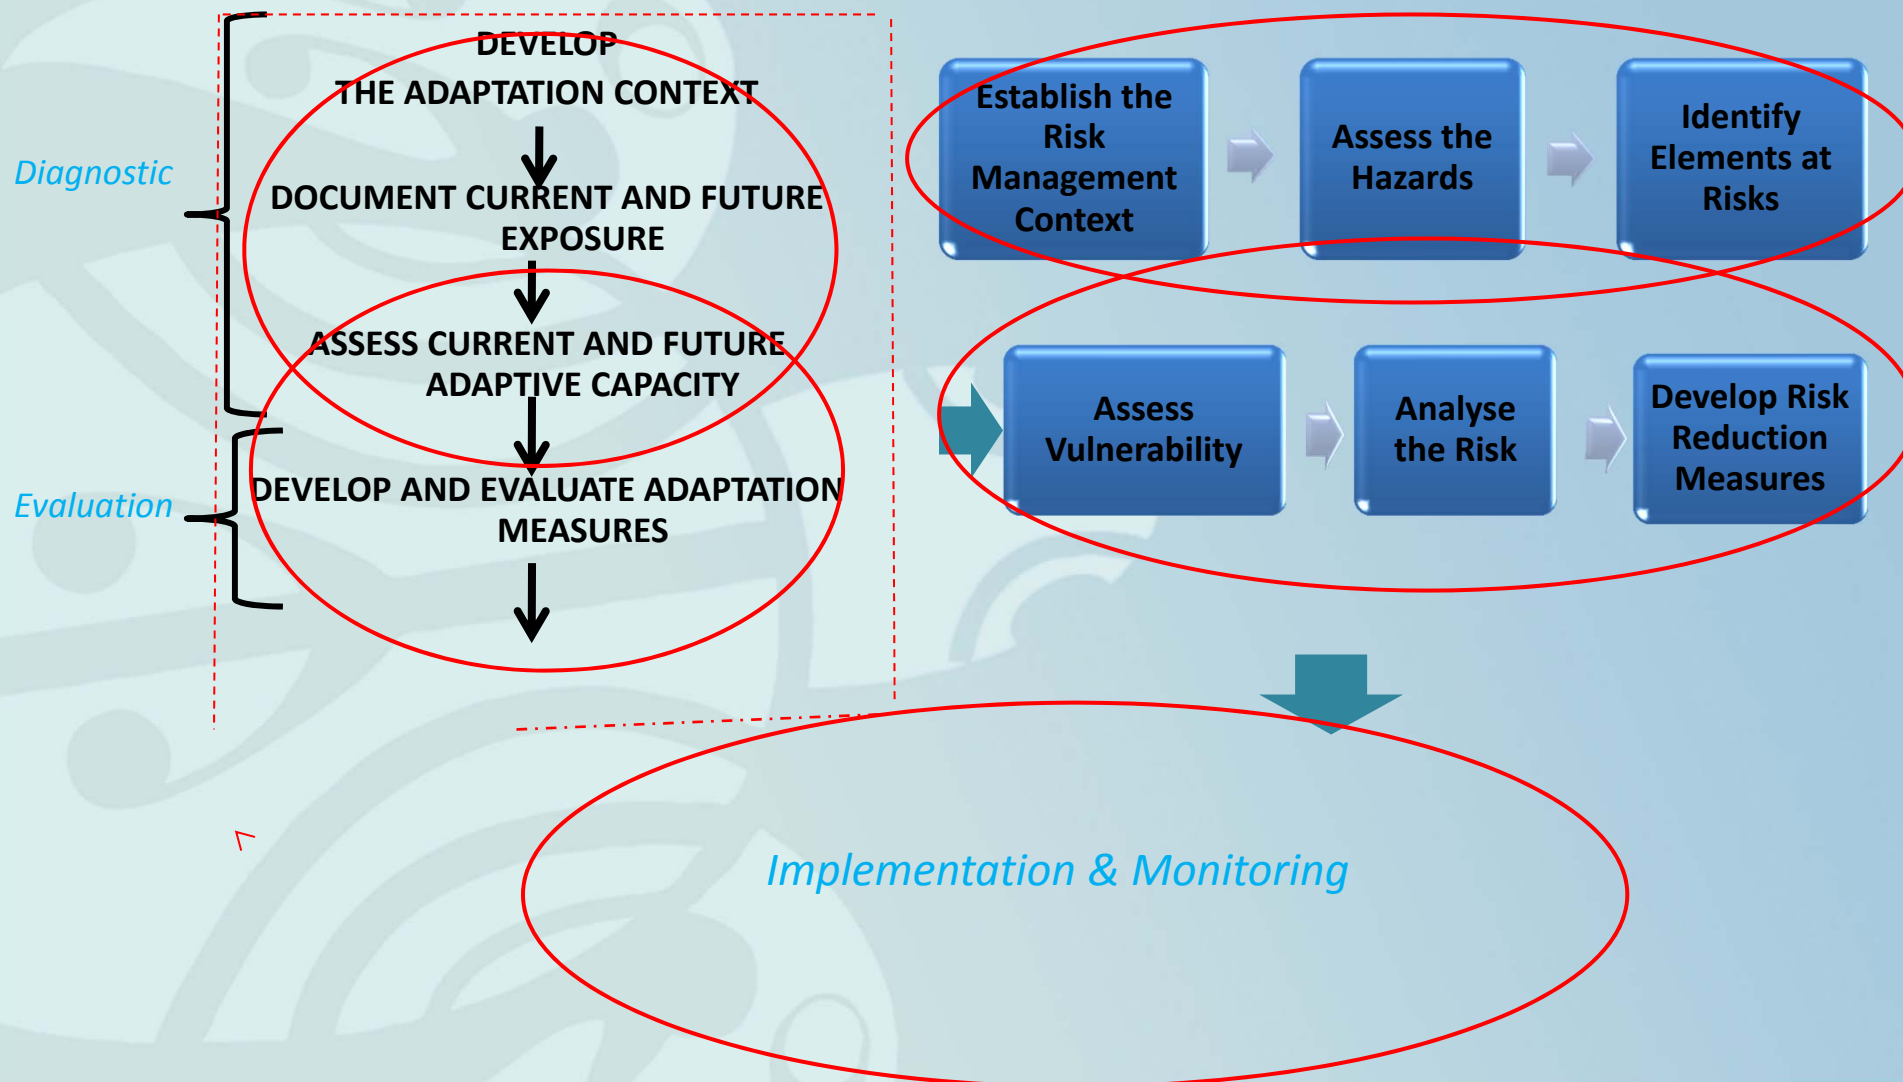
Diagnostic

Evaluation

DEVELOP
THE ADAPTATION CONTEXT

DOCUMENT CURRENT AND FUTURE EXPOSURE

ASSESS CURRENT AND FUTURE ADAPTIVE CAPACITY

DEVELOP AND EVALUATE ADAPTATION MEASURES

Establish the Risk Management Context

Assess the Hazards

Identify Elements at Risks

Assess Vulnerability

Analyse the Risk

Develop Risk Reduction Measures

Implementation & Monitoring